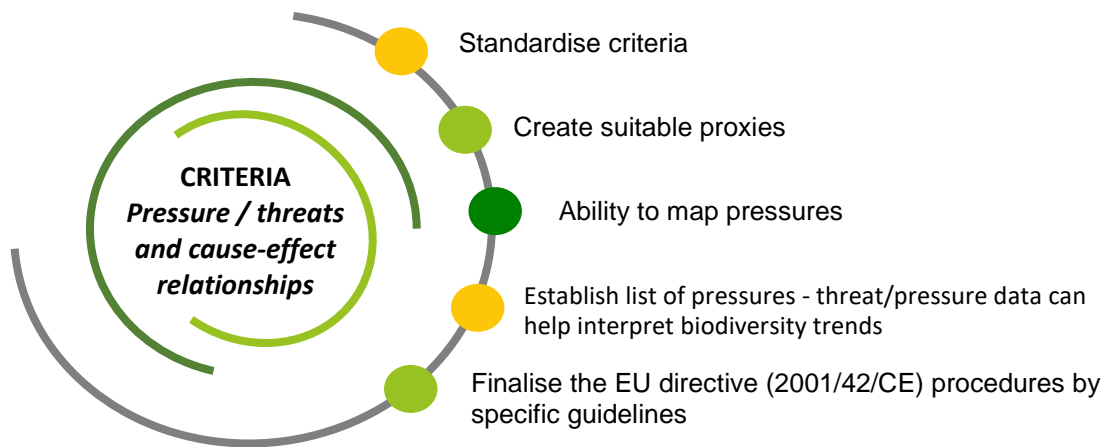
CRITERIA
*Pressure / threats and cause-effect relationships*

Standardise criteria

Create suitable proxies

Ability to map pressures

Establish list of pressures - threat/pressure data can help interpret biodiversity trends

Finalise the EU directive (2001/42/CE) procedures by specific guidelines